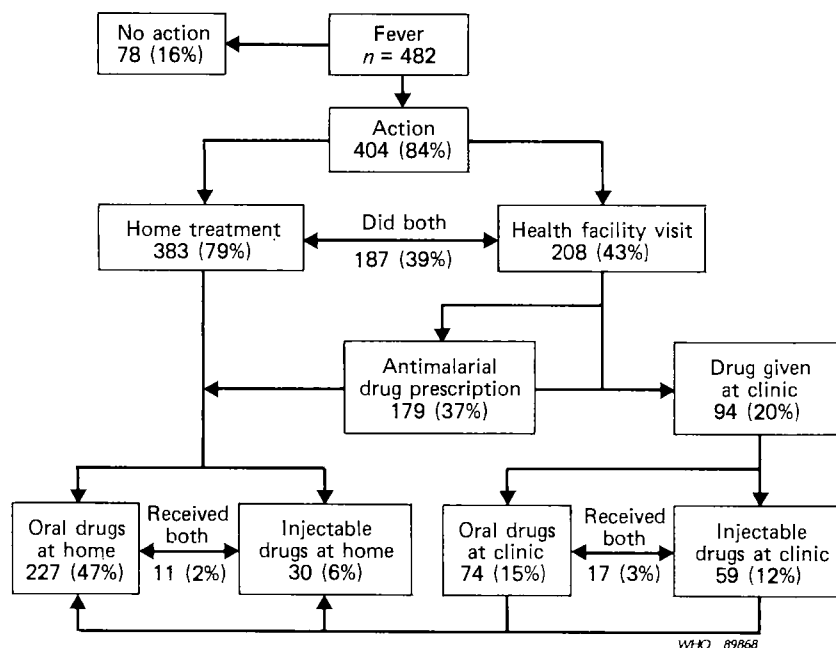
No action
78 (16%)

Fever
$n = 482$

Action
404 (84%)

Home treatment
383 (79%)

Did both
187 (39%)

Health facility visit
208 (43%)

Antimalarial drug prescription
179 (37%)

Drug given at clinic
94 (20%)

Oral drugs at home
227 (47%)

Received both
11 (2%)

Injectable drugs at home
30 (6%)

Oral drugs at clinic
74 (15%)

Received both
17 (3%)

Injectable drugs at clinic
59 (12%)

WHO 89868